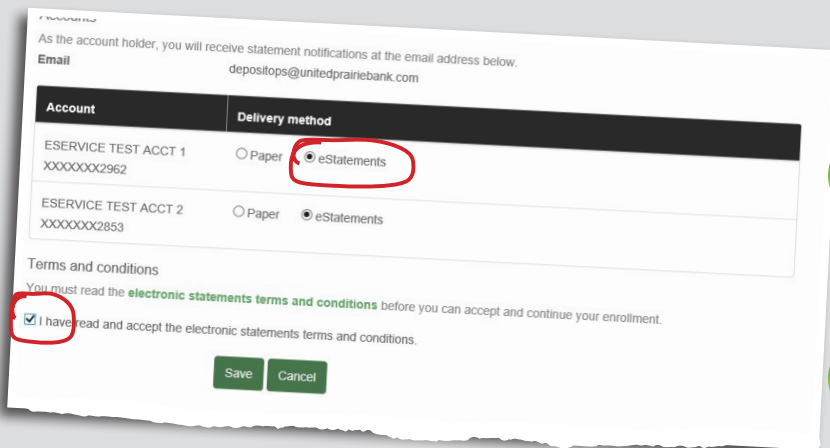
Accounts

As the account holder, you will receive statement notifications at the email address below.

Email depositops@unitedprairiebank.com

| Account | Delivery method |
|---|---|
| ESERVICE TEST ACCT 1 XXXXXXX2962 | Paper eStatements |
| ESERVICE TEST ACCT 2 XXXXXXX2853 | Paper eStatements |

Terms and conditions

You must read the electronic statements terms and conditions before you can accept and continue your enrollment.

I have read and accept the electronic statements terms and conditions.

Save Cancel